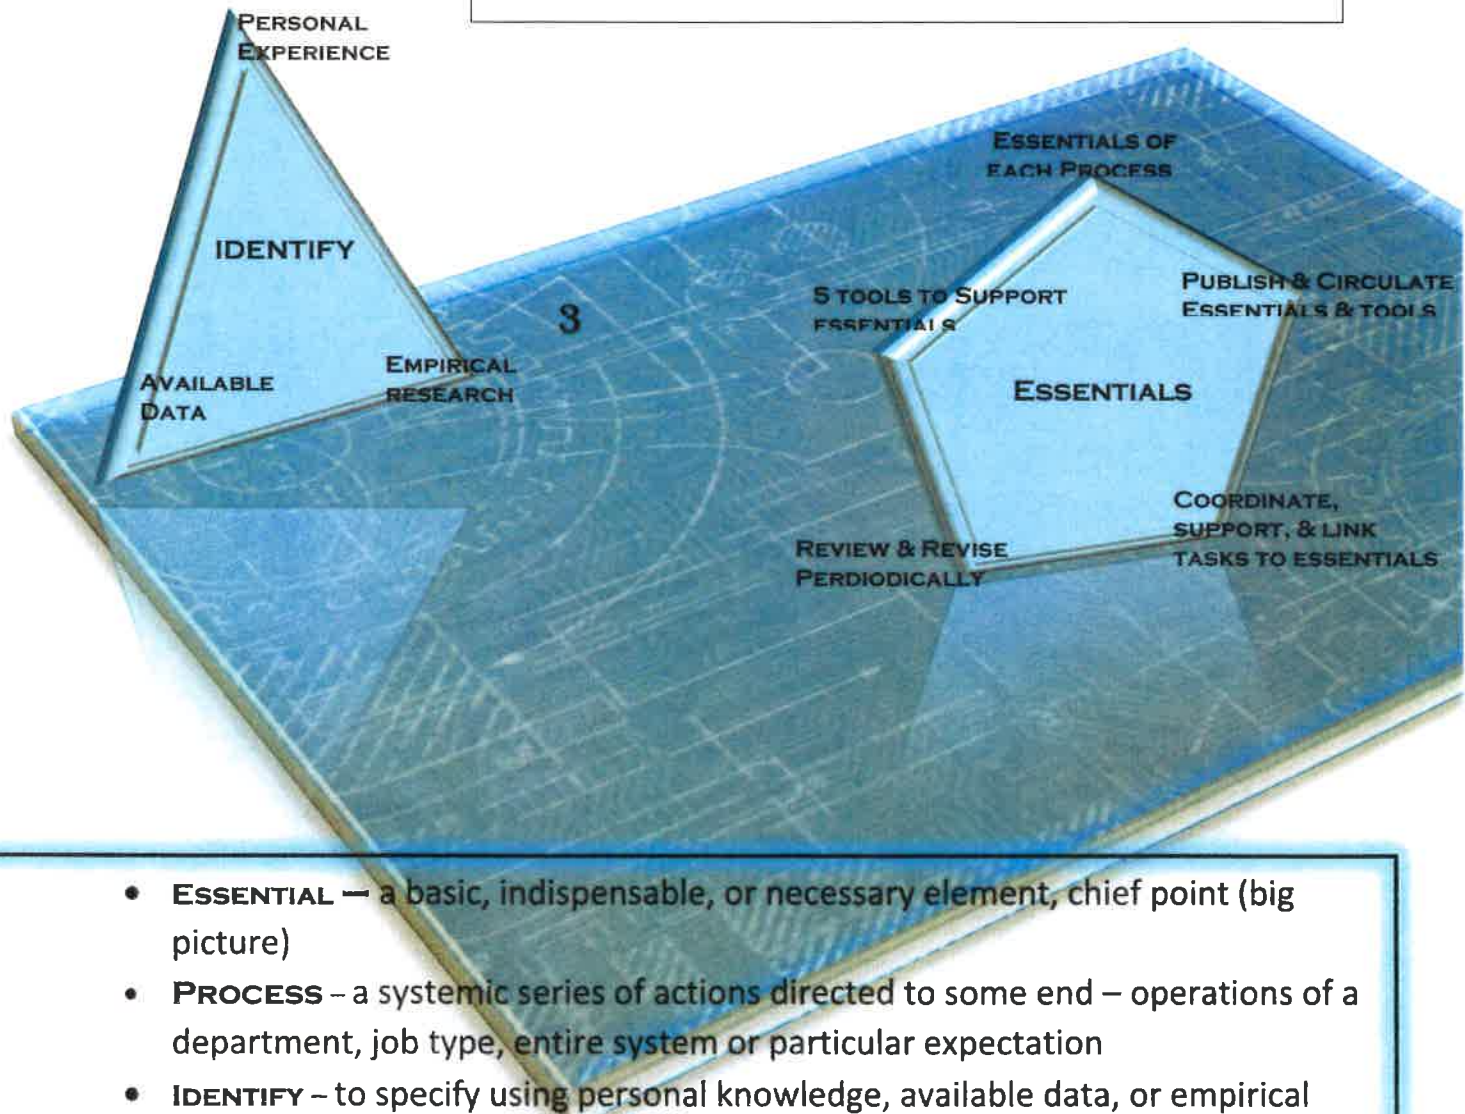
PERSONAL EXPERIENCE

IDENTIFY

AVAILABLE DATA

EMPIRICAL RESEARCH

3

ESSENTIALS OF EACH PROCESS

5 TOOLS TO SUPPORT ESSENTIALS

PUBLISH & CIRCULATE ESSENTIALS & TOOLS

ESSENTIALS

COORDINATE, SUPPORT, & LINK TASKS TO ESSENTIALS

REVIEW & REVISE PERDIODICALLY

• ESSENTIAL – a basic, indispensable, or necessary element, chief point (big picture)
• PROCESS – a systemic series of actions directed to some end – operations of a department, job type, entire system or particular expectation
• IDENTIFY – to specify using personal knowledge, available data, or empirical